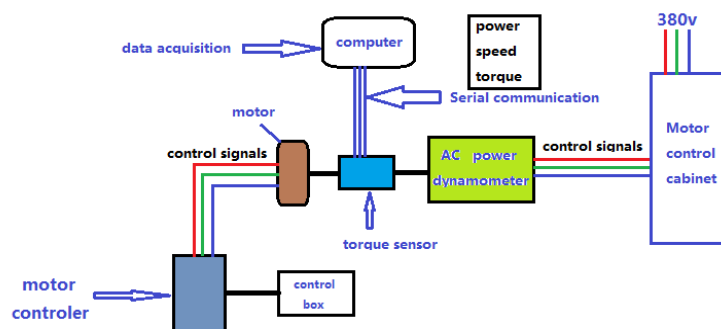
data acquisition

computer

power
speed
torque

380v

Serial communication

motor

control signals

AC power dynamometer

control signals

Motor control cabinet

torque sensor

motor controler

control box